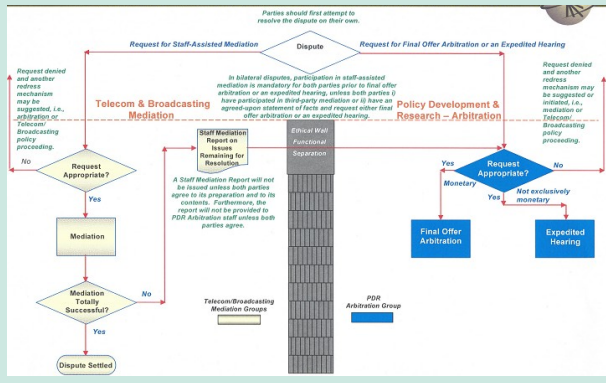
Parties should first attempt to resolve the dispute on their own.

Dispute

Request for Staff-Assisted Mediation

Request for Final Offer Arbitration or an Expedited Hearing

Request denied and another redress mechanism may be suggested, i.e., arbitration or Telecom/ Broadcasting policy proceeding.

In bilateral disputes, participation in staff-assisted mediation is mandatory for both parties prior to final offer arbitration or an expedited hearing, unless both parties i) have participated in third-party mediation or ii) have an agreed-upon statement of facts and request either final offer arbitration or an expedited hearing.

Request denied and another redress mechanism may be suggested or initiated, i.e., mediation or Telecom/ Broadcasting policy proceeding.

Telecom & Broadcasting Mediation

Policy Development & Research – Arbitration

No

Request Appropriate?

Yes

Staff Mediation Report on Issues Remaining for Resolution

Ethical Wall Functional Separation

A Staff Mediation Report will not be issued unless both parties agree to its preparation and to its contents. Furthermore, the report will not be provided to PDR Arbitration staff unless both parties agree.

Yes

Request Appropriate?

No

Monetary

Yes

Not exclusively monetary

Mediation

Final Offer Arbitration

Expedited Hearing

Mediation Totally Successful?

No

Yes

Telecom/Broadcasting Mediation Groups

PDR Arbitration Group

Dispute Settled